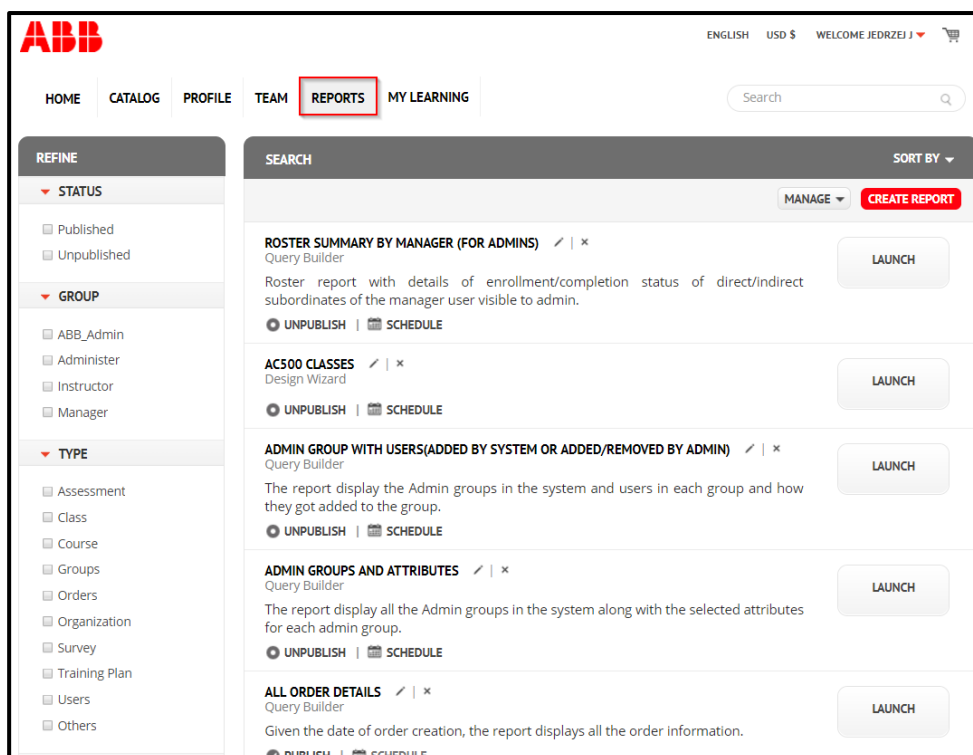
ABB

ENGLISH USD $ WELCOME JEDRZEJ J

HOME CATALOG PROFILE TEAM REPORTS MY LEARNING

Search

REFINE

STATUS

Published
Unpublished

GROUP

ABB_Admin
Administer
Instructor
Manager

TYPE

Assessment
Class
Course
Groups
Orders
Organization
Survey
Training Plan
Users
Others

SEARCH

SORT BY

MANAGE CREATE REPORT

ROSTER SUMMARY BY MANAGER (FOR ADMINS) | ×
Query Builder
Roster report with details of enrollment/completion status of direct/indirect subordinates of the manager user visible to admin.
UNPUBLISH | SCHEDULE
LAUNCH

AC500 CLASSES | ×
Design Wizard
UNPUBLISH | SCHEDULE
LAUNCH

ADMIN GROUP WITH USERS(ADDED BY SYSTEM OR ADDED/REMOVED BY ADMIN) | ×
Query Builder
The report display the Admin groups in the system and users in each group and how they got added to the group.
UNPUBLISH | SCHEDULE
LAUNCH

ADMIN GROUPS AND ATTRIBUTES | ×
Query Builder
The report display all the Admin groups in the system along with the selected attributes for each admin group.
UNPUBLISH | SCHEDULE
LAUNCH

ALL ORDER DETAILS | ×
Query Builder
Given the date of order creation, the report displays all the order information.
PUBLISH | SCHEDULE
LAUNCH